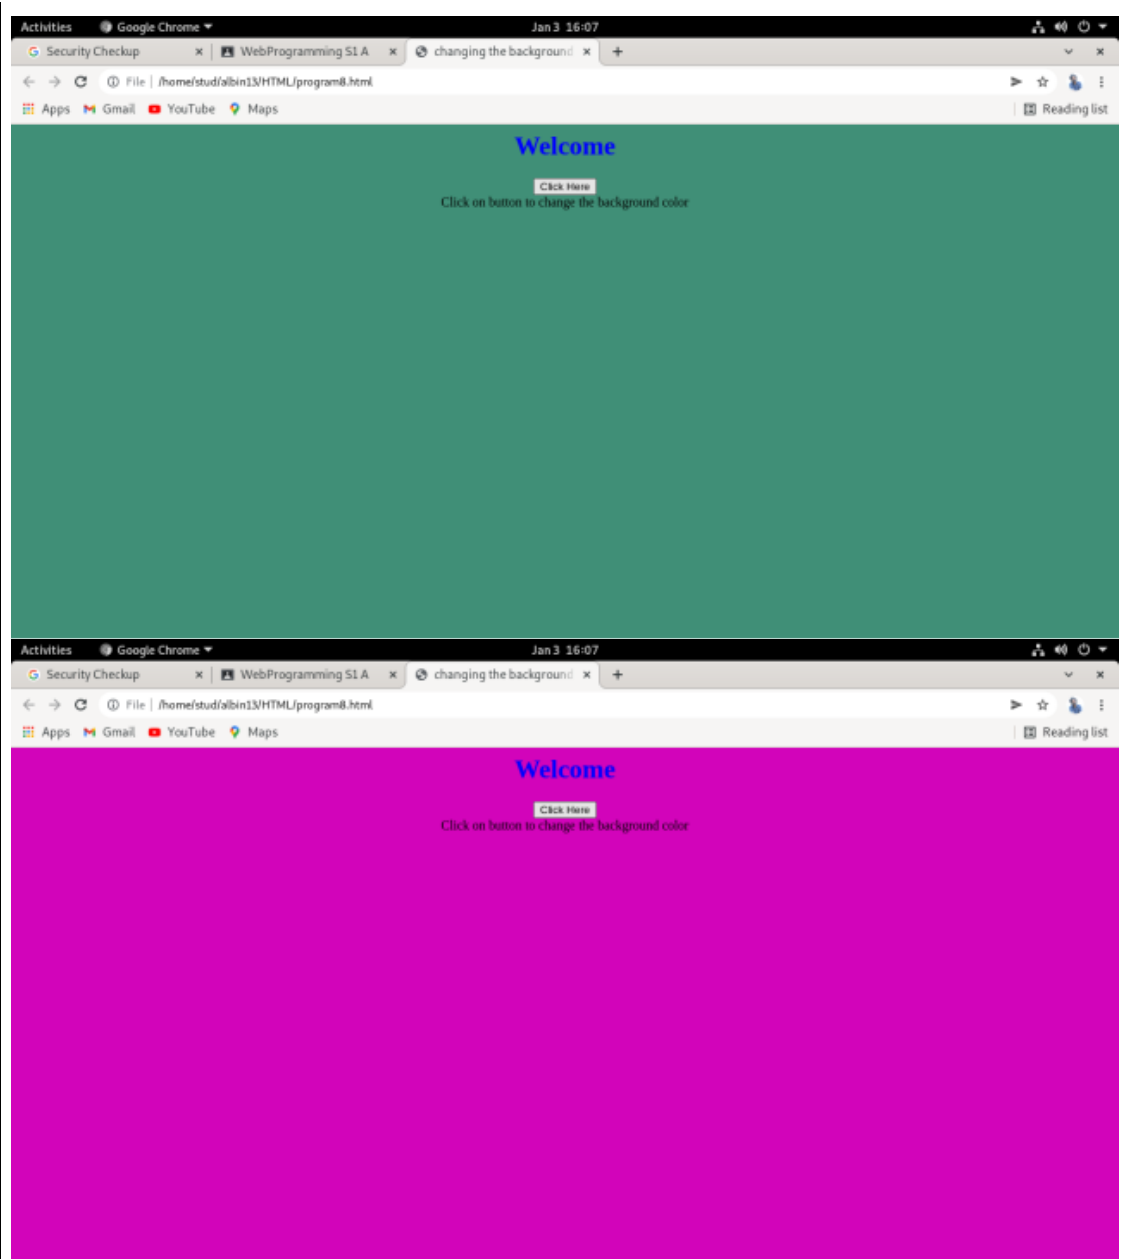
Activities Google Chrome Jan 3 16:07

Security Checkup × WebProgramming S1 A × changing the background ×

File | /home/stud/albin13/HTML/program8.html

Apps Gmail YouTube Maps Reading list

Welcome

Click Here

Click on button to change the background color

Activities Google Chrome Jan 3 16:07

Security Checkup × WebProgramming S1 A × changing the background ×

File | /home/stud/albin13/HTML/program8.html

Apps Gmail YouTube Maps Reading list

Welcome

Click Here

Click on button to change the background color